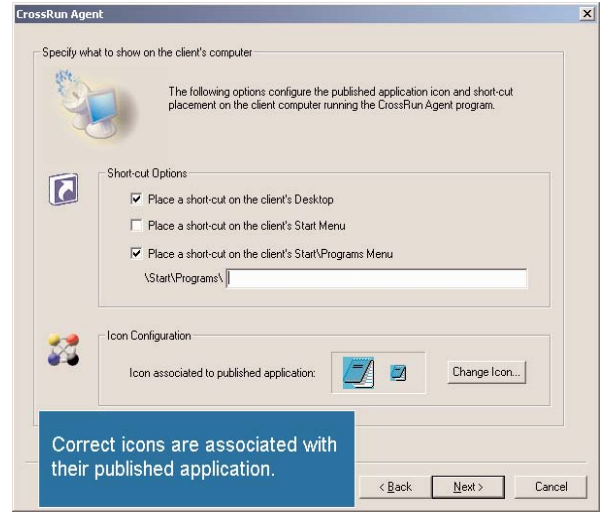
CrossRun Agent

Specify what to show on the client's computer

The following options configure the published application icon and short-cut placement on the client computer running the CrossRun Agent program.

Short-cut Options

Place a short-cut on the client's Desktop

Place a short-cut on the client's Start Menu

Place a short-cut on the client's Start\Programs Menu

\Start\Programs\

Icon Configuration

Icon associated to published application:

Change Icon...

Correct icons are associated with their published application.

< Back

Next >

Cancel